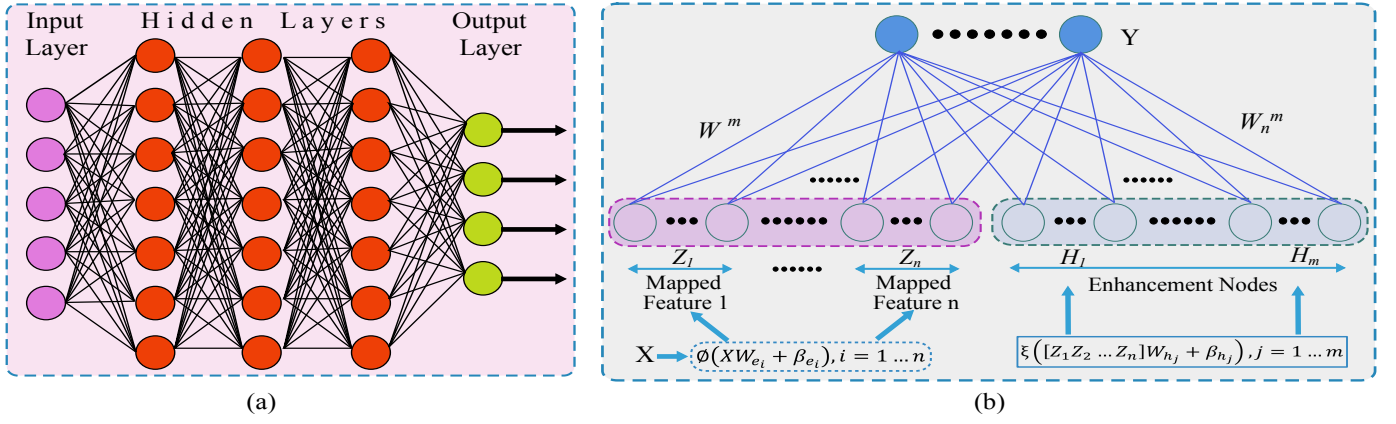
Input Layer

Hidden Layers

Output Layer

(a)

Y

$W^m$

$W_n^m$

$Z_1$

Mapped Feature 1

$Z_n$

Mapped Feature n

$H_1$

$H_m$

Enhancement Nodes

X $\phi(XW_{e_i}+\beta_{e_i}), i=1 \ldots n$

$\xi([Z_1 Z_2 \ldots Z_n]W_{h_j}+\beta_{h_j}), j=1 \ldots m$

(b)